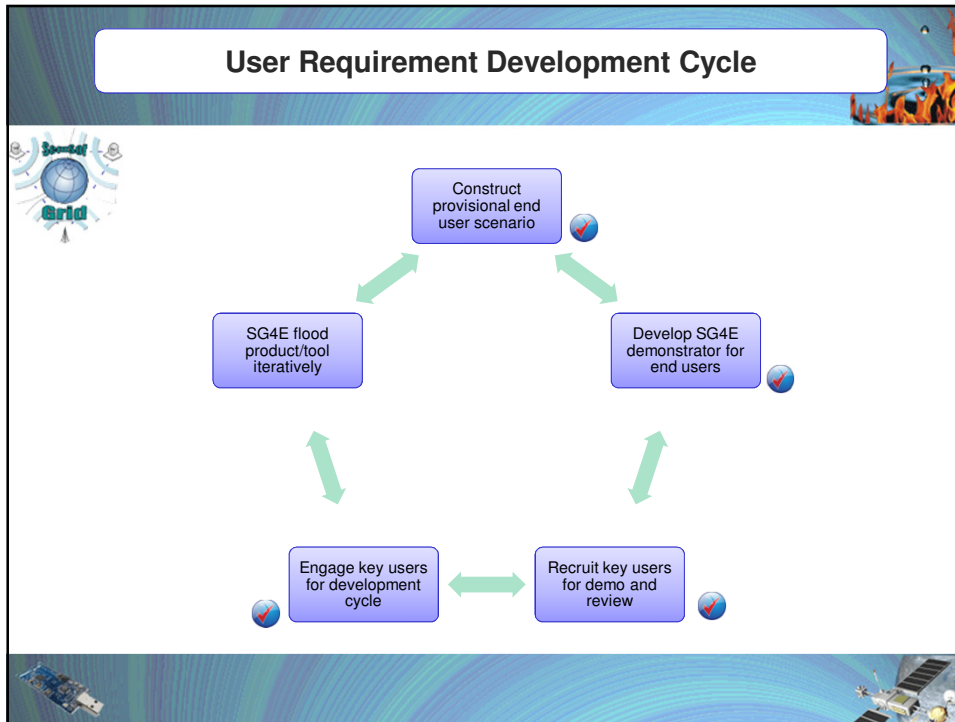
User Requirement Development Cycle

Sensor Grid

Construct provisional end user scenario

Develop SG4E demonstrator for end users

Recruit key users for demo and review

Engage key users for development cycle

SG4E flood product/tool iteratively